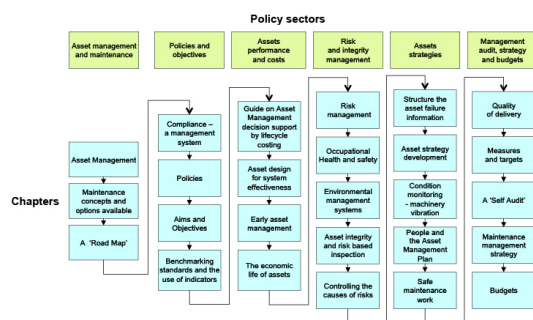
Policy sectors

Asset management and maintenance

Policies and objectives

Assets performance and costs

Risk and integrity management

Assets strategies

Management audit, strategy and budgets

Chapters

Asset Management

Maintenance concepts and options available

A 'Road Map'

Compliance – a management system

Policies

Aims and Objectives

Benchmarking standards and the use of indicators

Guide on Asset Management decision support by lifecycle costing

Asset design for system effectiveness

Early asset management

The economic life of assets

Risk management

Occupational Health and safety

Environmental management systems

Asset integrity and risk based inspection

Controlling the causes of risks

Structure the asset failure information

Asset strategy development

Condition monitoring - machinery vibration

People and the Asset Management Plan

Safe maintenance work

Quality of delivery

Measures and targets

A 'Self Audit'

Maintenance management strategy

Budgets